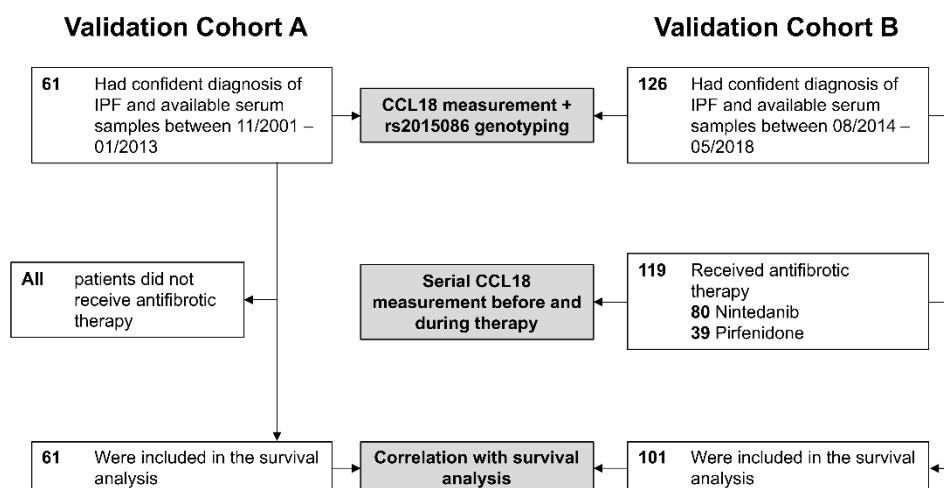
Validation Cohort A

Validation Cohort B

61 Had confident diagnosis of IPF and available serum samples between 11/2001 – 01/2013

CCL18 measurement + rs2015086 genotyping

126 Had confident diagnosis of IPF and available serum samples between 08/2014 – 05/2018

All patients did not receive antifibrotic therapy

Serial CCL18 measurement before and during therapy

119 Received antifibrotic therapy
80 Nintedanib
39 Pirfenidone

61 Were included in the survival analysis

Correlation with survival analysis

101 Were included in the survival analysis